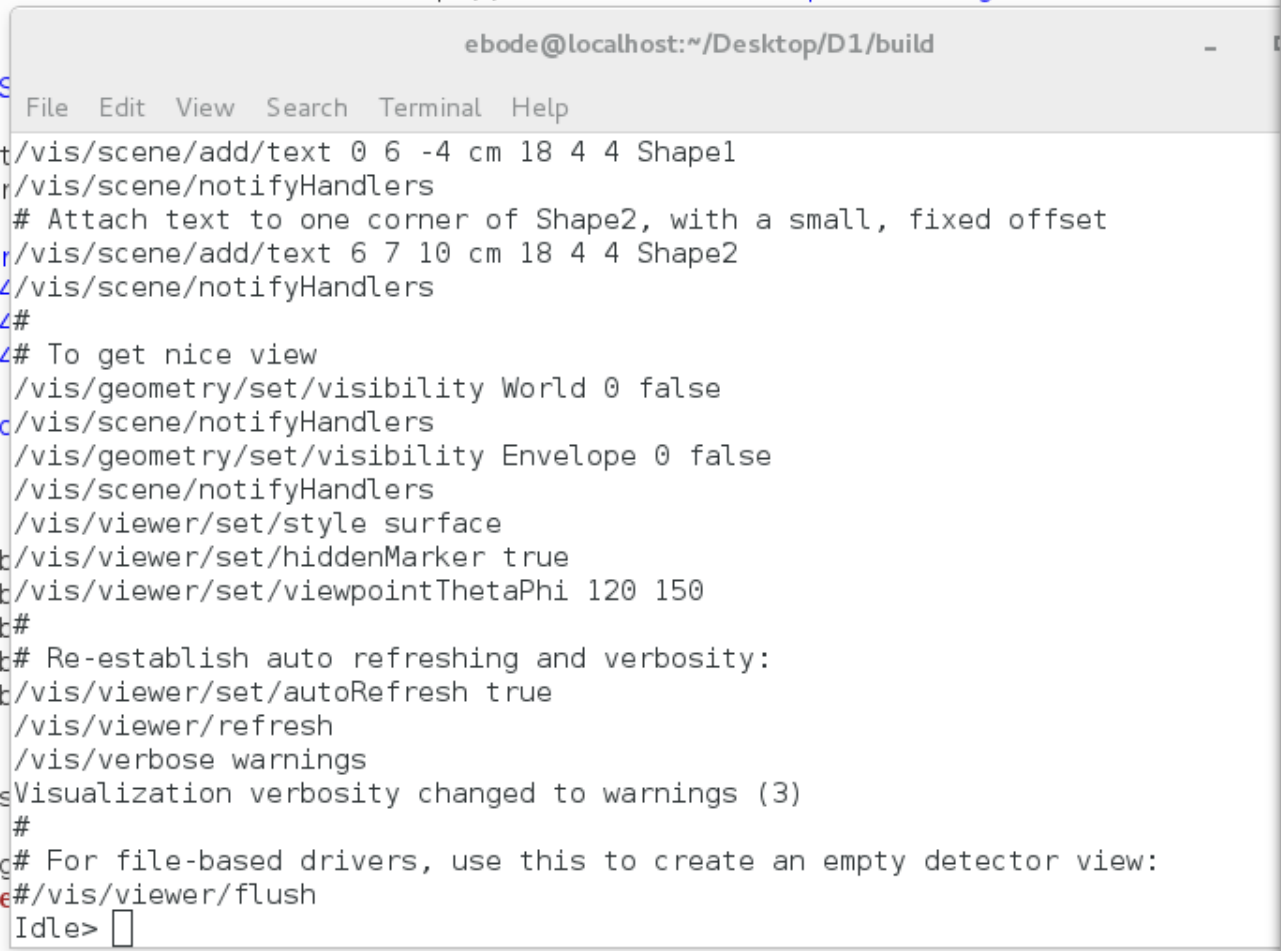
ebode@localhost:~/Desktop/D1/build

File Edit View Search Terminal Help

/vis/scene/add/text 0 6 -4 cm 18 4 4 Shape1
/vis/scene/notifyHandlers
# Attach text to one corner of Shape2, with a small, fixed offset
/vis/scene/add/text 6 7 10 cm 18 4 4 Shape2
/vis/scene/notifyHandlers
#
# To get nice view
/vis/geometry/set/visibility World 0 false
/vis/scene/notifyHandlers
/vis/geometry/set/visibility Envelope 0 false
/vis/scene/notifyHandlers
/vis/viewer/set/style surface
/vis/viewer/set/hiddenMarker true
/vis/viewer/set/viewpointThetaPhi 120 150
#
# Re-establish auto refreshing and verbosity:
/vis/viewer/set/autoRefresh true
/vis/viewer/refresh
/vis/verbose warnings
Visualization verbosity changed to warnings (3)
#
# For file-based drivers, use this to create an empty detector view:
#/vis/viewer/flush
Idle>